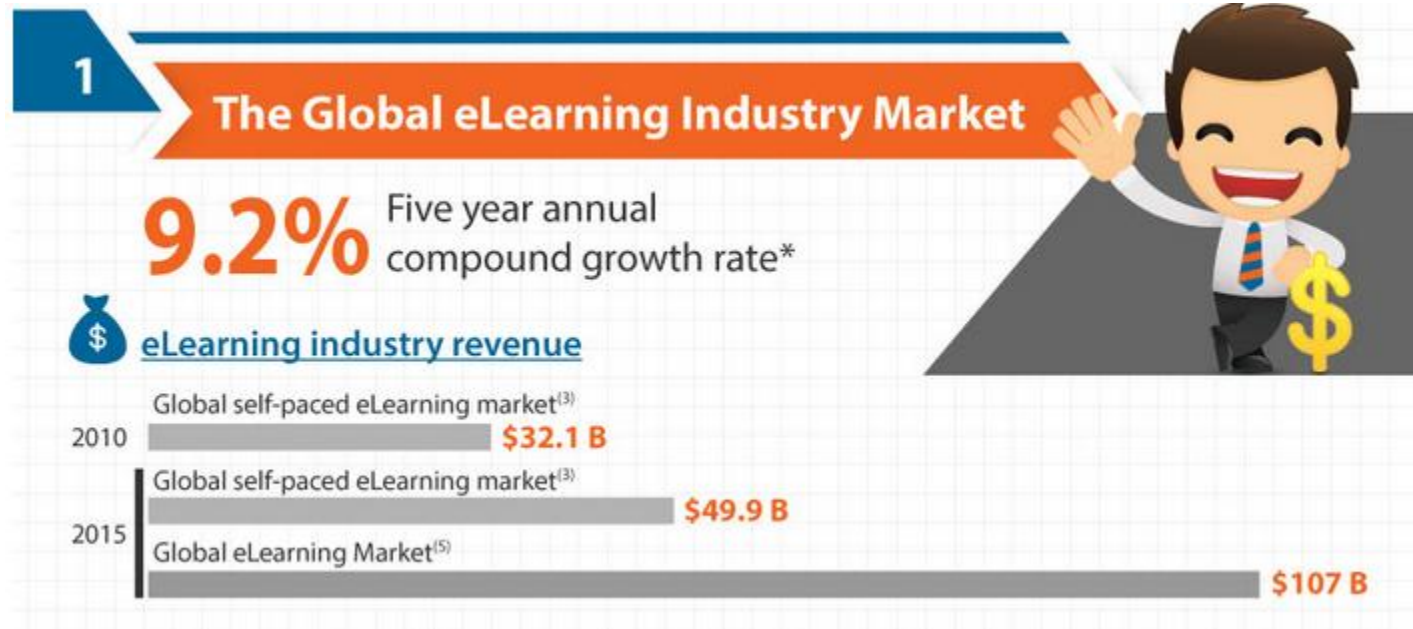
1

The Global eLearning Industry Market

9.2% Five year annual compound growth rate*

$ eLearning industry revenue

Global self-paced eLearning market$^{(3)}$

2010 $32.1 B

Global self-paced eLearning market$^{(3)}$

$49.9 B

2015

Global eLearning Market$^{(5)}$

$107 B